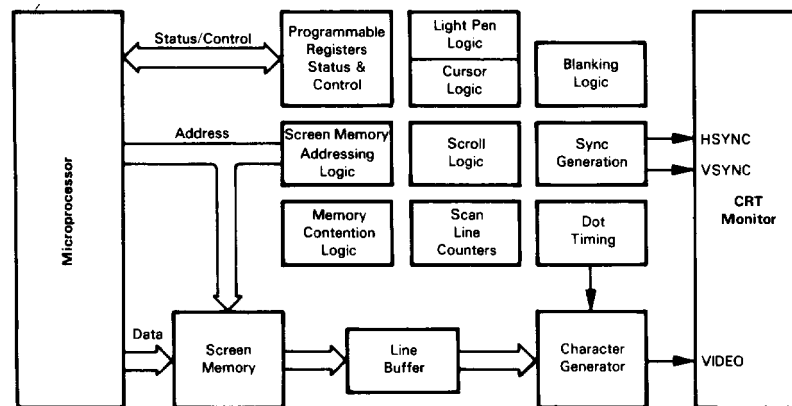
Status/Control

Programmable Registers Status & Control

Light Pen Logic

Cursor Logic

Blanking Logic

Address

Screen Memory Addressing Logic

Scroll Logic

Sync Generation

HSYNC

VSYNC

Microprocessor

CRT Monitor

Memory Contention Logic

Scan Line Counters

Dot Timing

Data

Screen Memory

Line Buffer

Character Generator

VIDEO